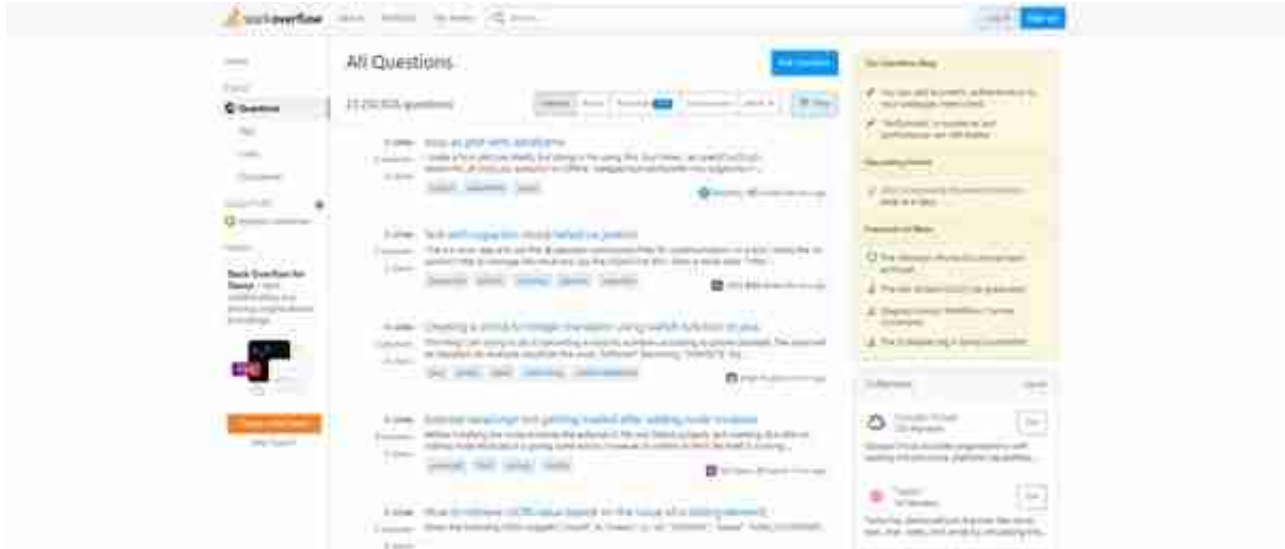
stackoverflow About Products For Teams Search... Log in Sign up

Home

PUBLIC

Questions

Tags

Users

Companies

COLLECTIVES

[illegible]

TEAMS

Stack Overflow for Teams – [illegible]

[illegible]

All Questions

Ask Question

23,150,508 questions

Newest Active Bountied Unanswered More Filter

0 votes 0 answers 2 views
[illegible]

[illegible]

0 votes 0 answers 2 views
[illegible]

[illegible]

0 votes 0 answers 2 views
Creating a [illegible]

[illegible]

0 votes 0 answers 2 views
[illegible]

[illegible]

0 votes 0 answers 2 views
How to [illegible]

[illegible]

The Overflow Blog

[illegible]

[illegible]

Featured on Meta

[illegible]

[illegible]

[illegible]

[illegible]

Collectives

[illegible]

Join

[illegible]

Join

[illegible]